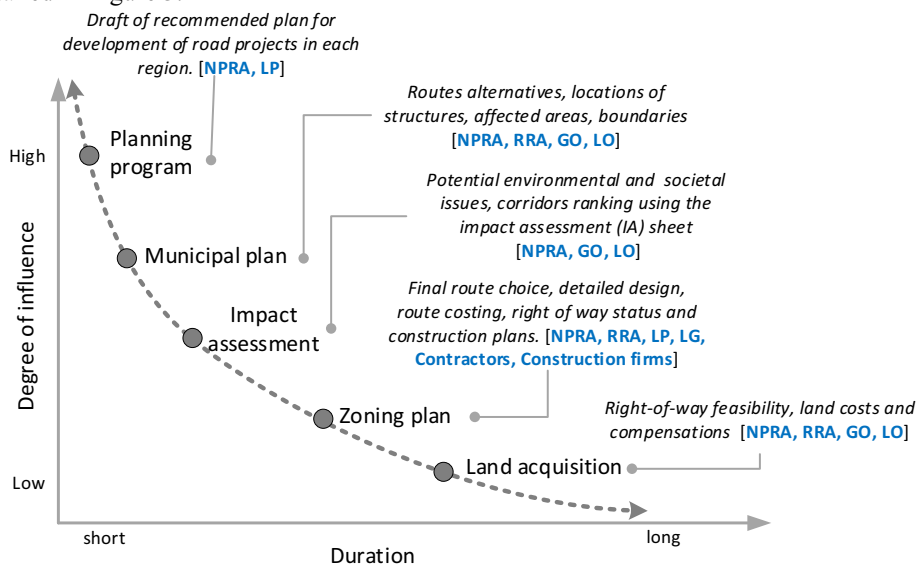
Draft of recommended plan for development of road projects in each region. [NPRA, LP]

Routes alternatives, locations of structures, affected areas, boundaries [NPRA, RRA, GO, LO]

Potential environmental and societal issues, corridors ranking using the impact assessment (IA) sheet [NPRA, GO, LO]

Final route choice, detailed design, route costing, right of way status and construction plans. [NPRA, RRA, LP, LG, Contractors, Construction firms]

Right-of-way feasibility, land costs and compensations [NPRA, RRA, GO, LO]

High

Planning program

Municipal plan

Impact assessment

Zoning plan

Land acquisition

Degree of influence

Low

short

long

Duration